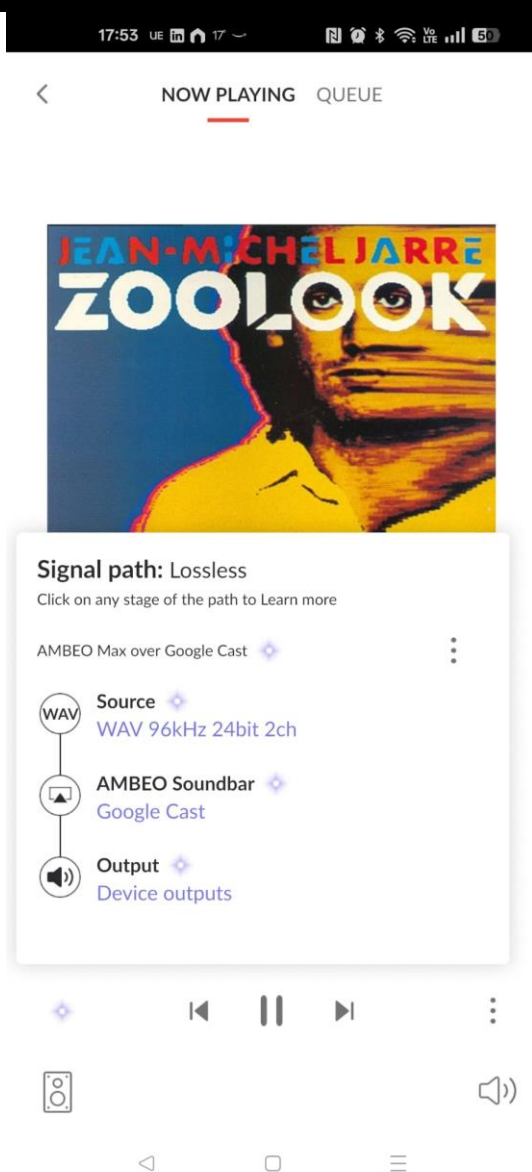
17:53 UE 17

Vo LTE 50

<

NOW PLAYING QUEUE

JEAN-MICHEL JARRE
ZOOLOOK

**Signal path:** Lossless
Click on any stage of the path to Learn more

AMBEO Max over Google Cast

WAV
**Source**
WAV 96kHz 24bit 2ch

**AMBEO Soundbar**
Google Cast

**Output**
Device outputs